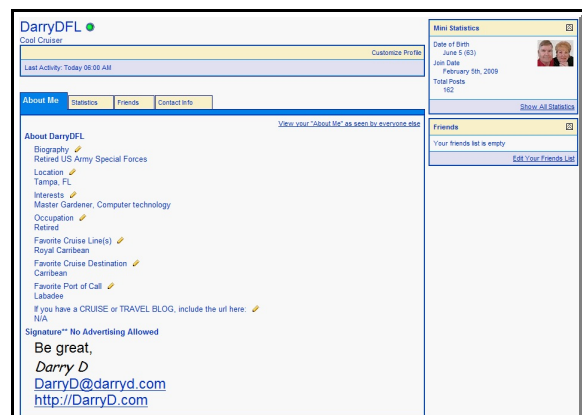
DarryDFL
Cool Cruiser

Customize Profile

Last Activity: Today 06:00 AM

About Me | Statistics | Friends | Contact Info

View your "About Me" as seen by everyone else

About DarryDFL

Biography
Retired US Army Special Forces

Location
Tampa, FL

Interests
Master Gardener, Computer technology

Occupation
Retired

Favorite Cruise Line(s)
Royal Carribean

Favorite Cruise Destination
Carribean

Favorite Port of Call
Labadee

If you have a CRUISE or TRAVEL BLOG, include the url here:
N/A

Signature** No Advertising Allowed

Be great,
Darry D
DarryD@darryd.com
http://DarryD.com

Mini Statistics

Date of Birth
June 5 (63)
Join Date
February 5th, 2009
Total Posts
162

Show All Statistics

Friends

Your friends list is empty

Edit Your Friends List